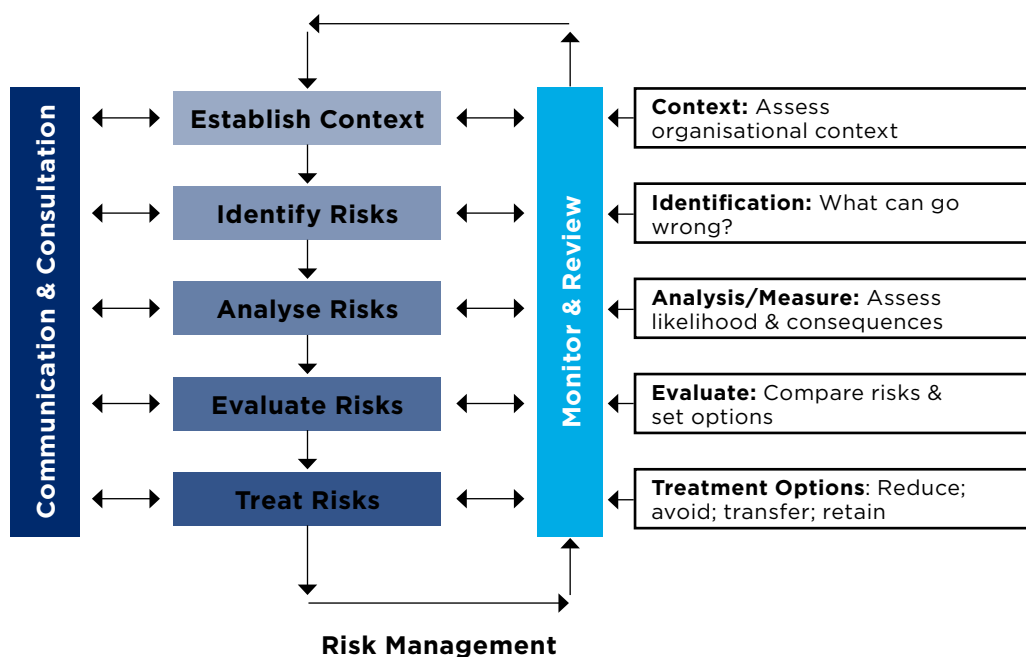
Communication & Consultation

Establish Context

Identify Risks

Analyse Risks

Evaluate Risks

Treat Risks

Monitor & Review

**Context:** Assess organisational context

**Identification:** What can go wrong?

**Analysis/Measure:** Assess likelihood & consequences

**Evaluate:** Compare risks & set options

**Treatment Options**: Reduce; avoid; transfer; retain

Risk Management